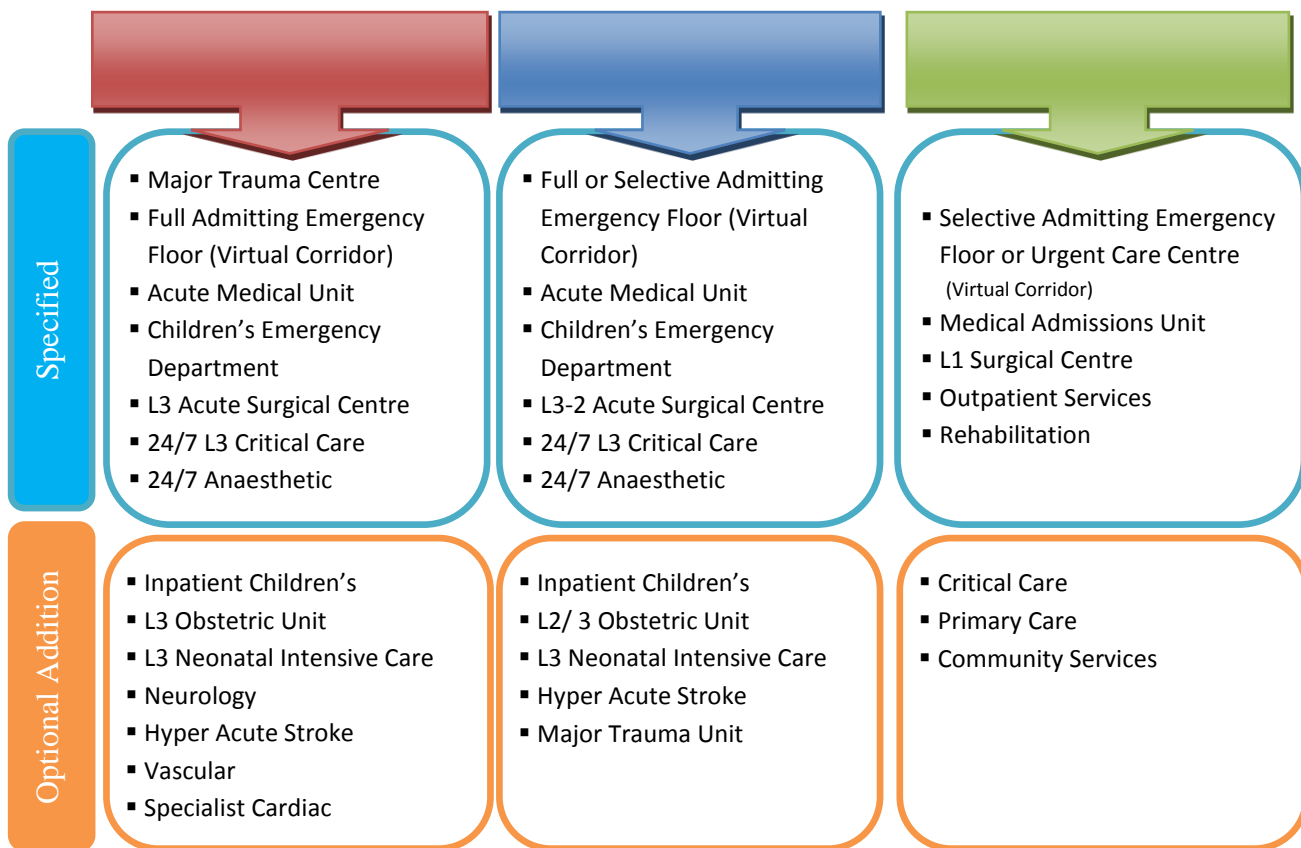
Specified

▪ Major Trauma Centre
▪ Full Admitting Emergency Floor (Virtual Corridor)
▪ Acute Medical Unit
▪ Children's Emergency Department
▪ L3 Acute Surgical Centre
▪ 24/7 L3 Critical Care
▪ 24/7 Anaesthetic

▪ Full or Selective Admitting Emergency Floor (Virtual Corridor)
▪ Acute Medical Unit
▪ Children's Emergency Department
▪ L3-2 Acute Surgical Centre
▪ 24/7 L3 Critical Care
▪ 24/7 Anaesthetic

▪ Selective Admitting Emergency Floor or Urgent Care Centre (Virtual Corridor)
▪ Medical Admissions Unit
▪ L1 Surgical Centre
▪ Outpatient Services
▪ Rehabilitation

Optional Addition

▪ Inpatient Children's
▪ L3 Obstetric Unit
▪ L3 Neonatal Intensive Care
▪ Neurology
▪ Hyper Acute Stroke
▪ Vascular
▪ Specialist Cardiac

▪ Inpatient Children's
▪ L2/ 3 Obstetric Unit
▪ L3 Neonatal Intensive Care
▪ Hyper Acute Stroke
▪ Major Trauma Unit

▪ Critical Care
▪ Primary Care
▪ Community Services